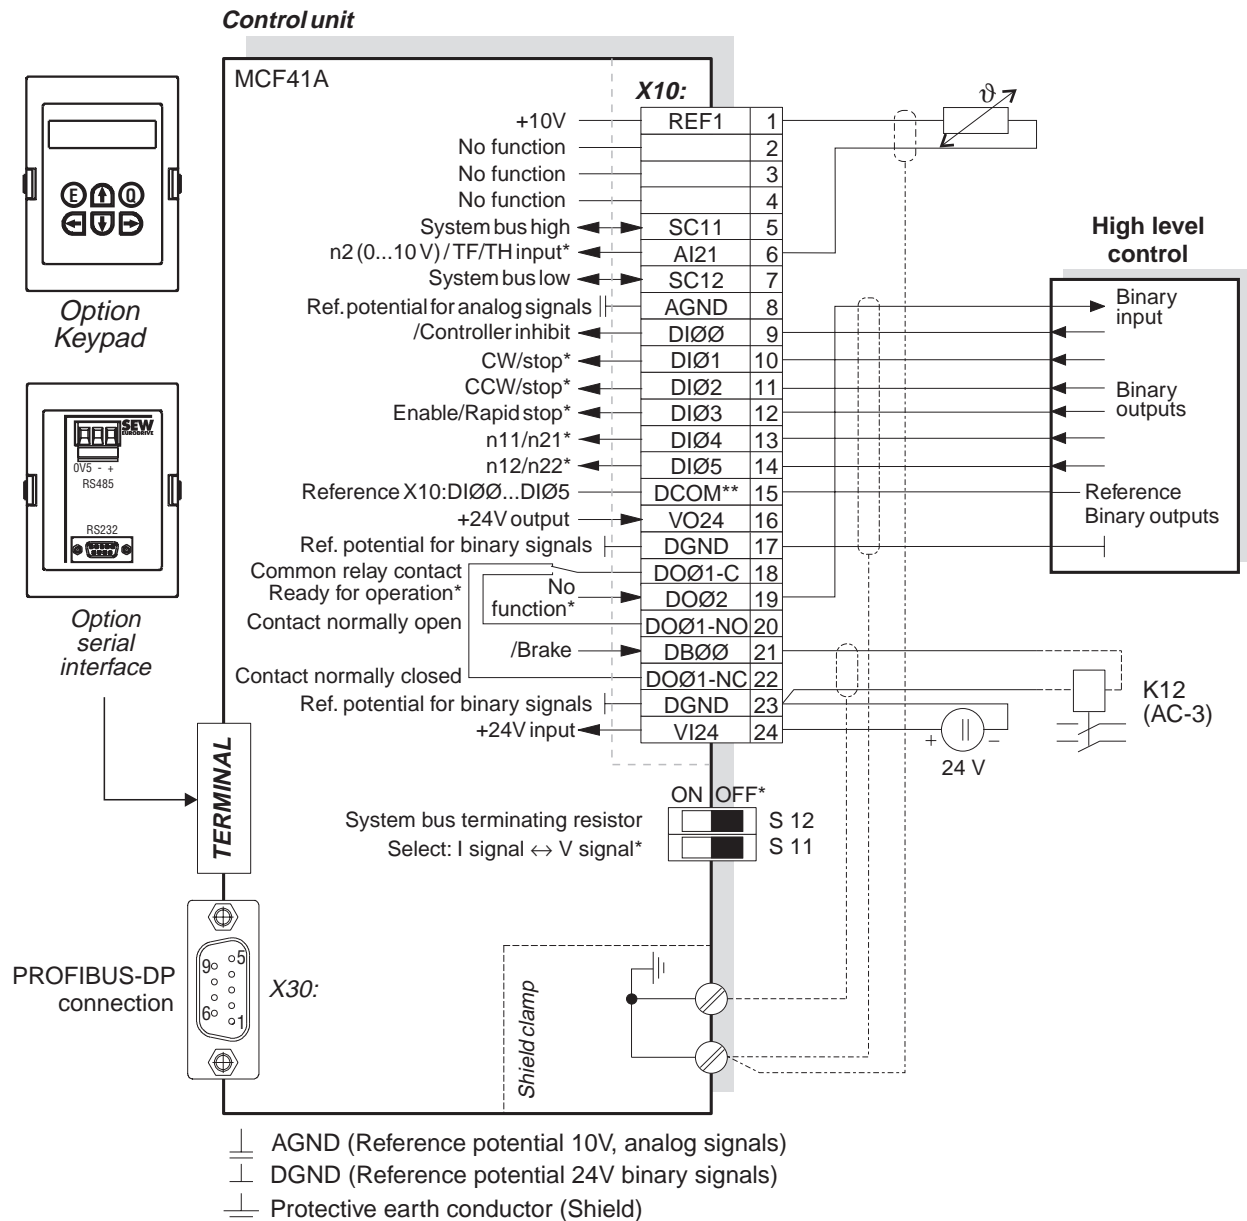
Control unit

MCF41A

X10:

| | | |
|---|---|---|
| +10V | REF1 | 1 |
| No function | | 2 |
| No function | | 3 |
| No function | | 4 |
| System bus high | SC11 | 5 |
| n2 (0...10 V) / TF/TH input* | AI21 | 6 |
| System bus low | SC12 | 7 |
| Ref. potential for analog signals | AGND | 8 |
| /Controller inhibit | DIØØ | 9 |
| CW/stop* | DIØ1 | 10 |
| CCW/stop* | DIØ2 | 11 |
| Enable/Rapid stop* | DIØ3 | 12 |
| n11/n21* | DIØ4 | 13 |
| n12/n22* | DIØ5 | 14 |
| Reference X10:DIØØ...DIØ5 | DCOM** | 15 |
| +24V output | VO24 | 16 |
| Ref. potential for binary signals | DGND | 17 |
| Common relay contact | DOØ1-C | 18 |
| Ready for operation* / No function* | DOØ2 | 19 |
| Contact normally open | DOØ1-NO | 20 |
| /Brake | DBØØ | 21 |
| Contact normally closed | DOØ1-NC | 22 |
| Ref. potential for binary signals | DGND | 23 |
| +24V input | VI24 | 24 |

$\vartheta$

High level control

Binary input

Binary outputs

Reference Binary outputs

K12 (AC-3)

24 V

Option Keypad

E Q

SEW EURODRIVE

0V5 - +

RS485

RS232

Option serial interface

TERMINAL

ON OFF*

System bus terminating resistor S 12

Select: I signal ↔ V signal* S 11

PROFIBUS-DP connection

9 5 6 1

X30:

Shield clamp

AGND (Reference potential 10V, analog signals)

DGND (Reference potential 24V binary signals)

Protective earth conductor (Shield)